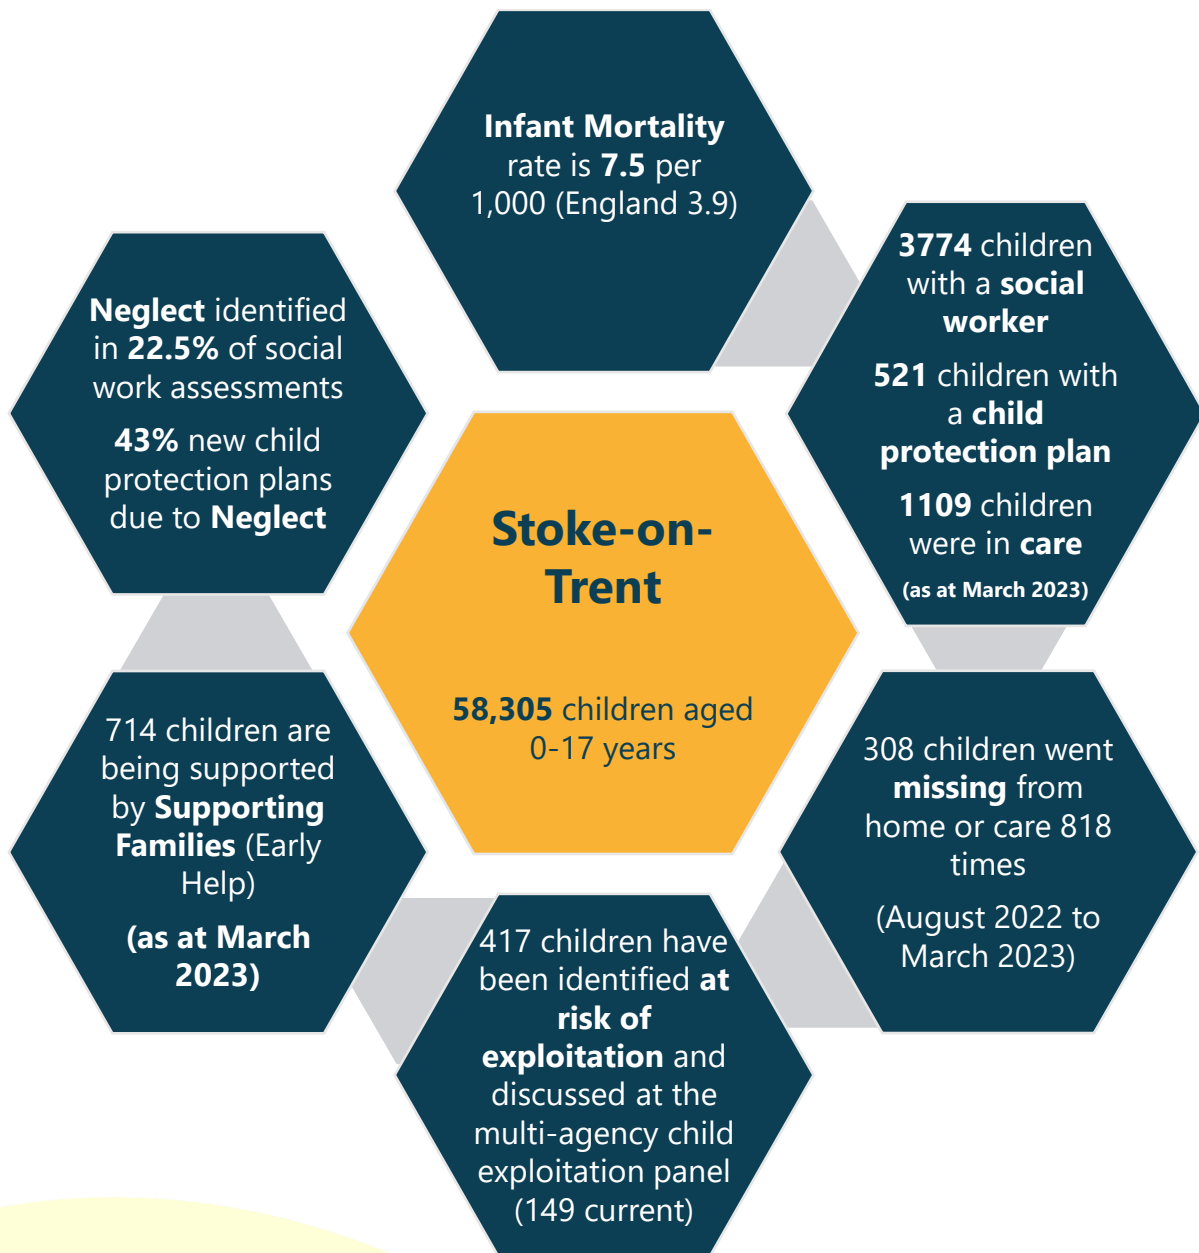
Infant Mortality rate is 7.5 per 1,000 (England 3.9)

3774 children with a social worker

521 children with a child protection plan

1109 children were in care

(as at March 2023)

Neglect identified in 22.5% of social work assessments

43% new child protection plans due to Neglect

Stoke-on-Trent

58,305 children aged 0-17 years

714 children are being supported by Supporting Families (Early Help)

(as at March 2023)

308 children went missing from home or care 818 times

(August 2022 to March 2023)

417 children have been identified at risk of exploitation and discussed at the multi-agency child exploitation panel (149 current)